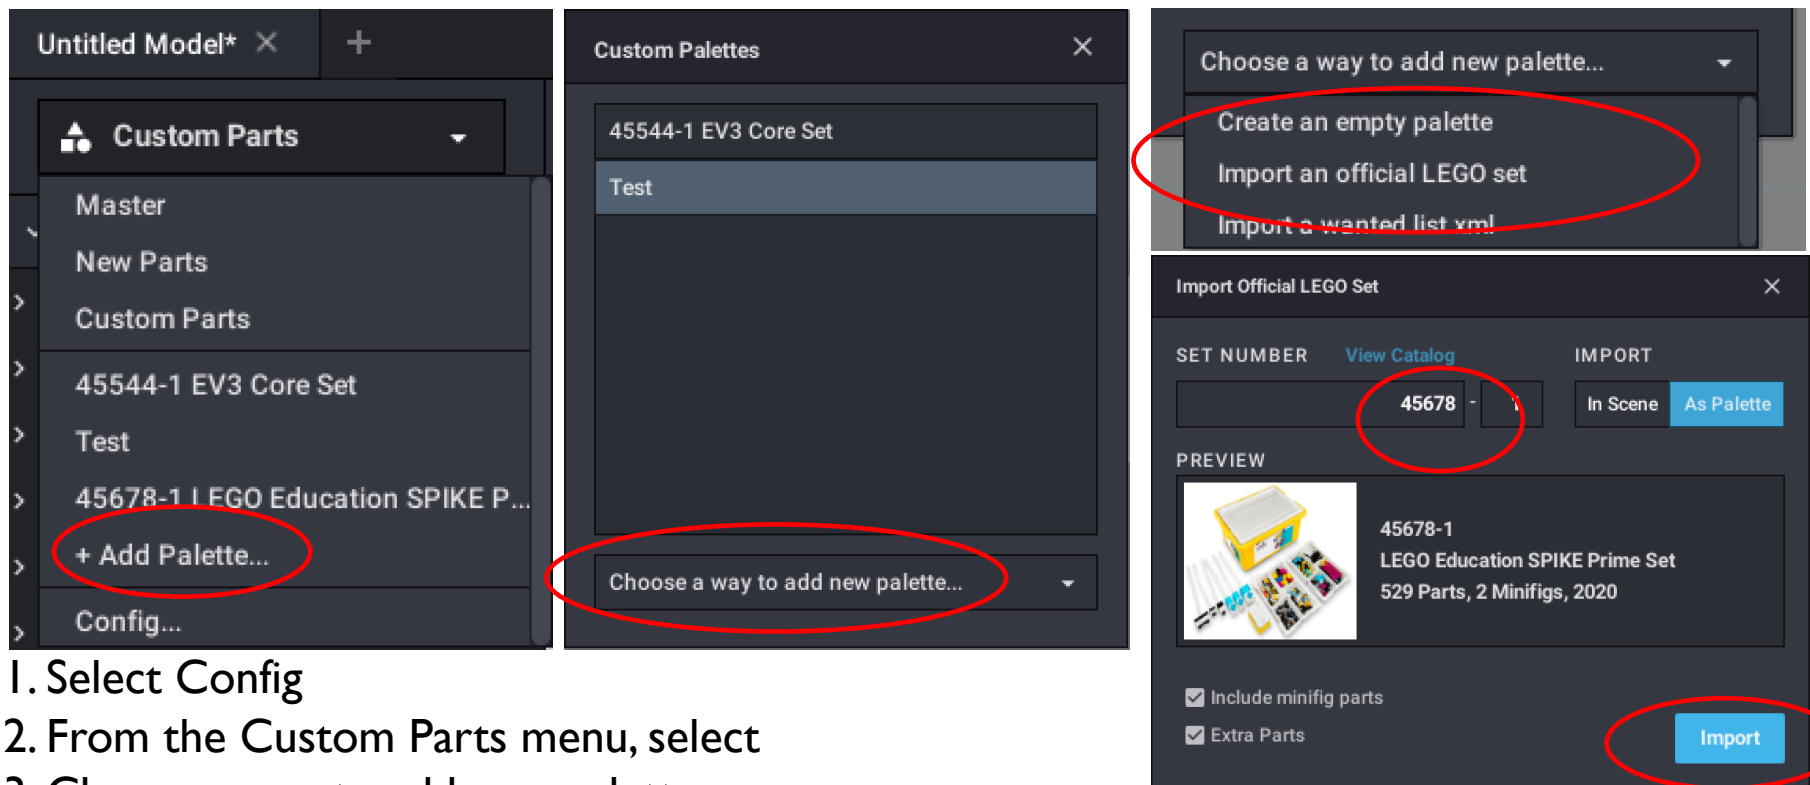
Untitled Model* ✕ +

Custom Parts

Master

New Parts

Custom Parts

45544-1 EV3 Core Set

Test

45678-1 LEGO Education SPIKE P...

+ Add Palette...

Config...

Custom Palettes ✕

45544-1 EV3 Core Set

Test

Choose a way to add new palette...

Choose a way to add new palette...

Create an empty palette

Import an official LEGO set

Import a wanted list xml

Import Official LEGO Set ✕

SET NUMBER View Catalog

IMPORT

45678 - 1

In Scene As Palette

PREVIEW

45678-1
LEGO Education SPIKE Prime Set
529 Parts, 2 Minifigs, 2020

Include minifig parts

Extra Parts

Import

1. Select Config

2. From the Custom Parts menu, select

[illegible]